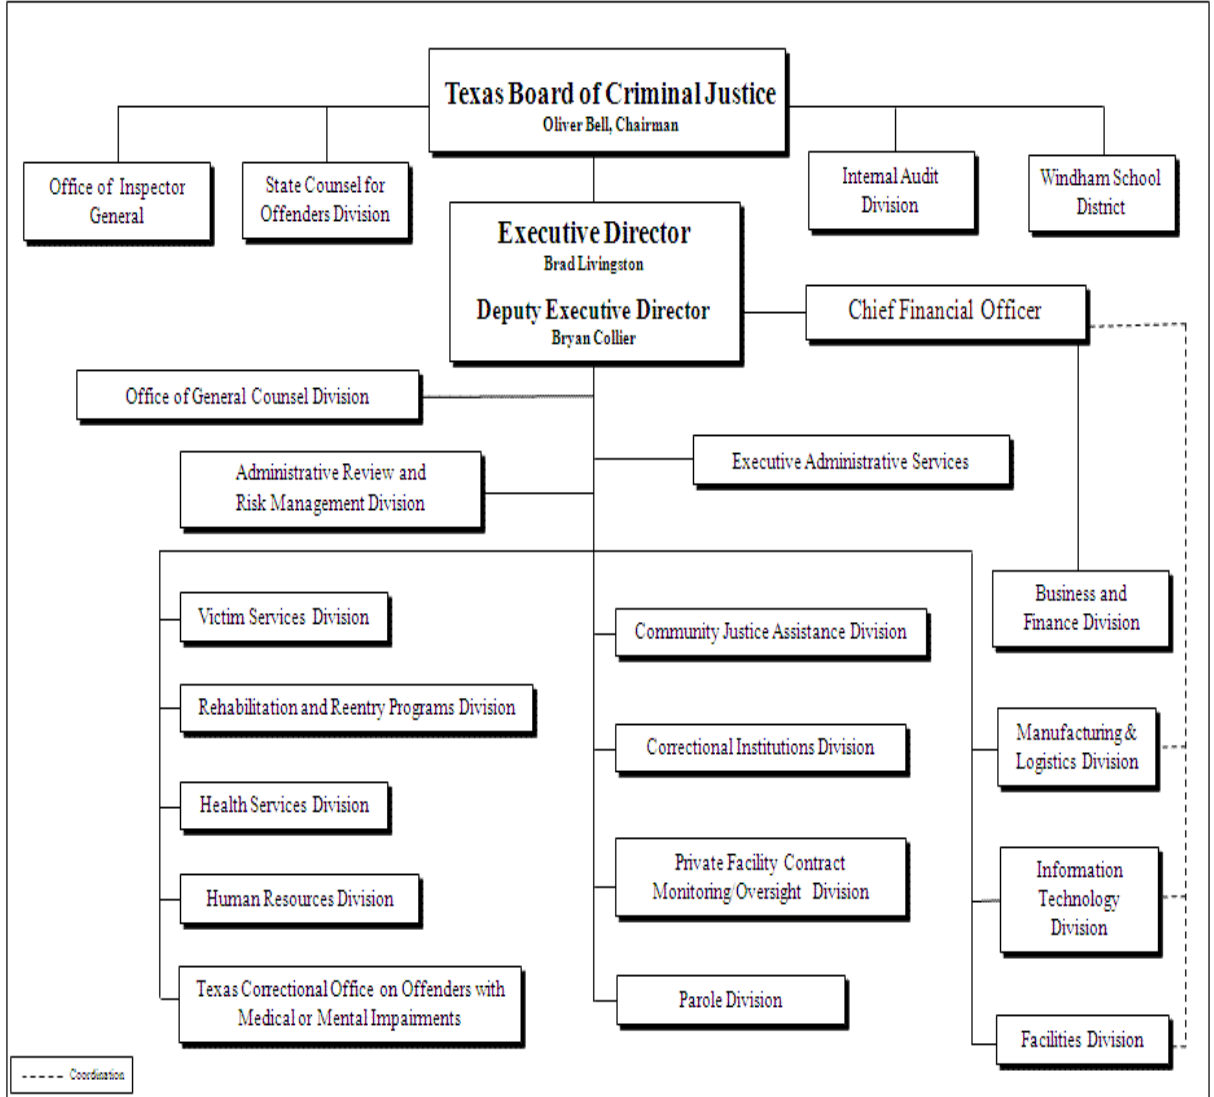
Texas Board of Criminal Justice
Oliver Bell, Chairman

Office of Inspector General

State Counsel for Offenders Division

Internal Audit Division

Windham School District

Executive Director
Brad Livingston

Deputy Executive Director
Bryan Collier

Chief Financial Officer

Office of General Counsel Division

Administrative Review and Risk Management Division

Executive Administrative Services

Business and Finance Division

Victim Services Division

Rehabilitation and Reentry Programs Division

Health Services Division

Human Resources Division

Texas Correctional Office on Offenders with Medical or Mental Impairments

Community Justice Assistance Division

Correctional Institutions Division

Private Facility Contract Monitoring/Oversight Division

Parole Division

Manufacturing & Logistics Division

Information Technology Division

Facilities Division

Coordination